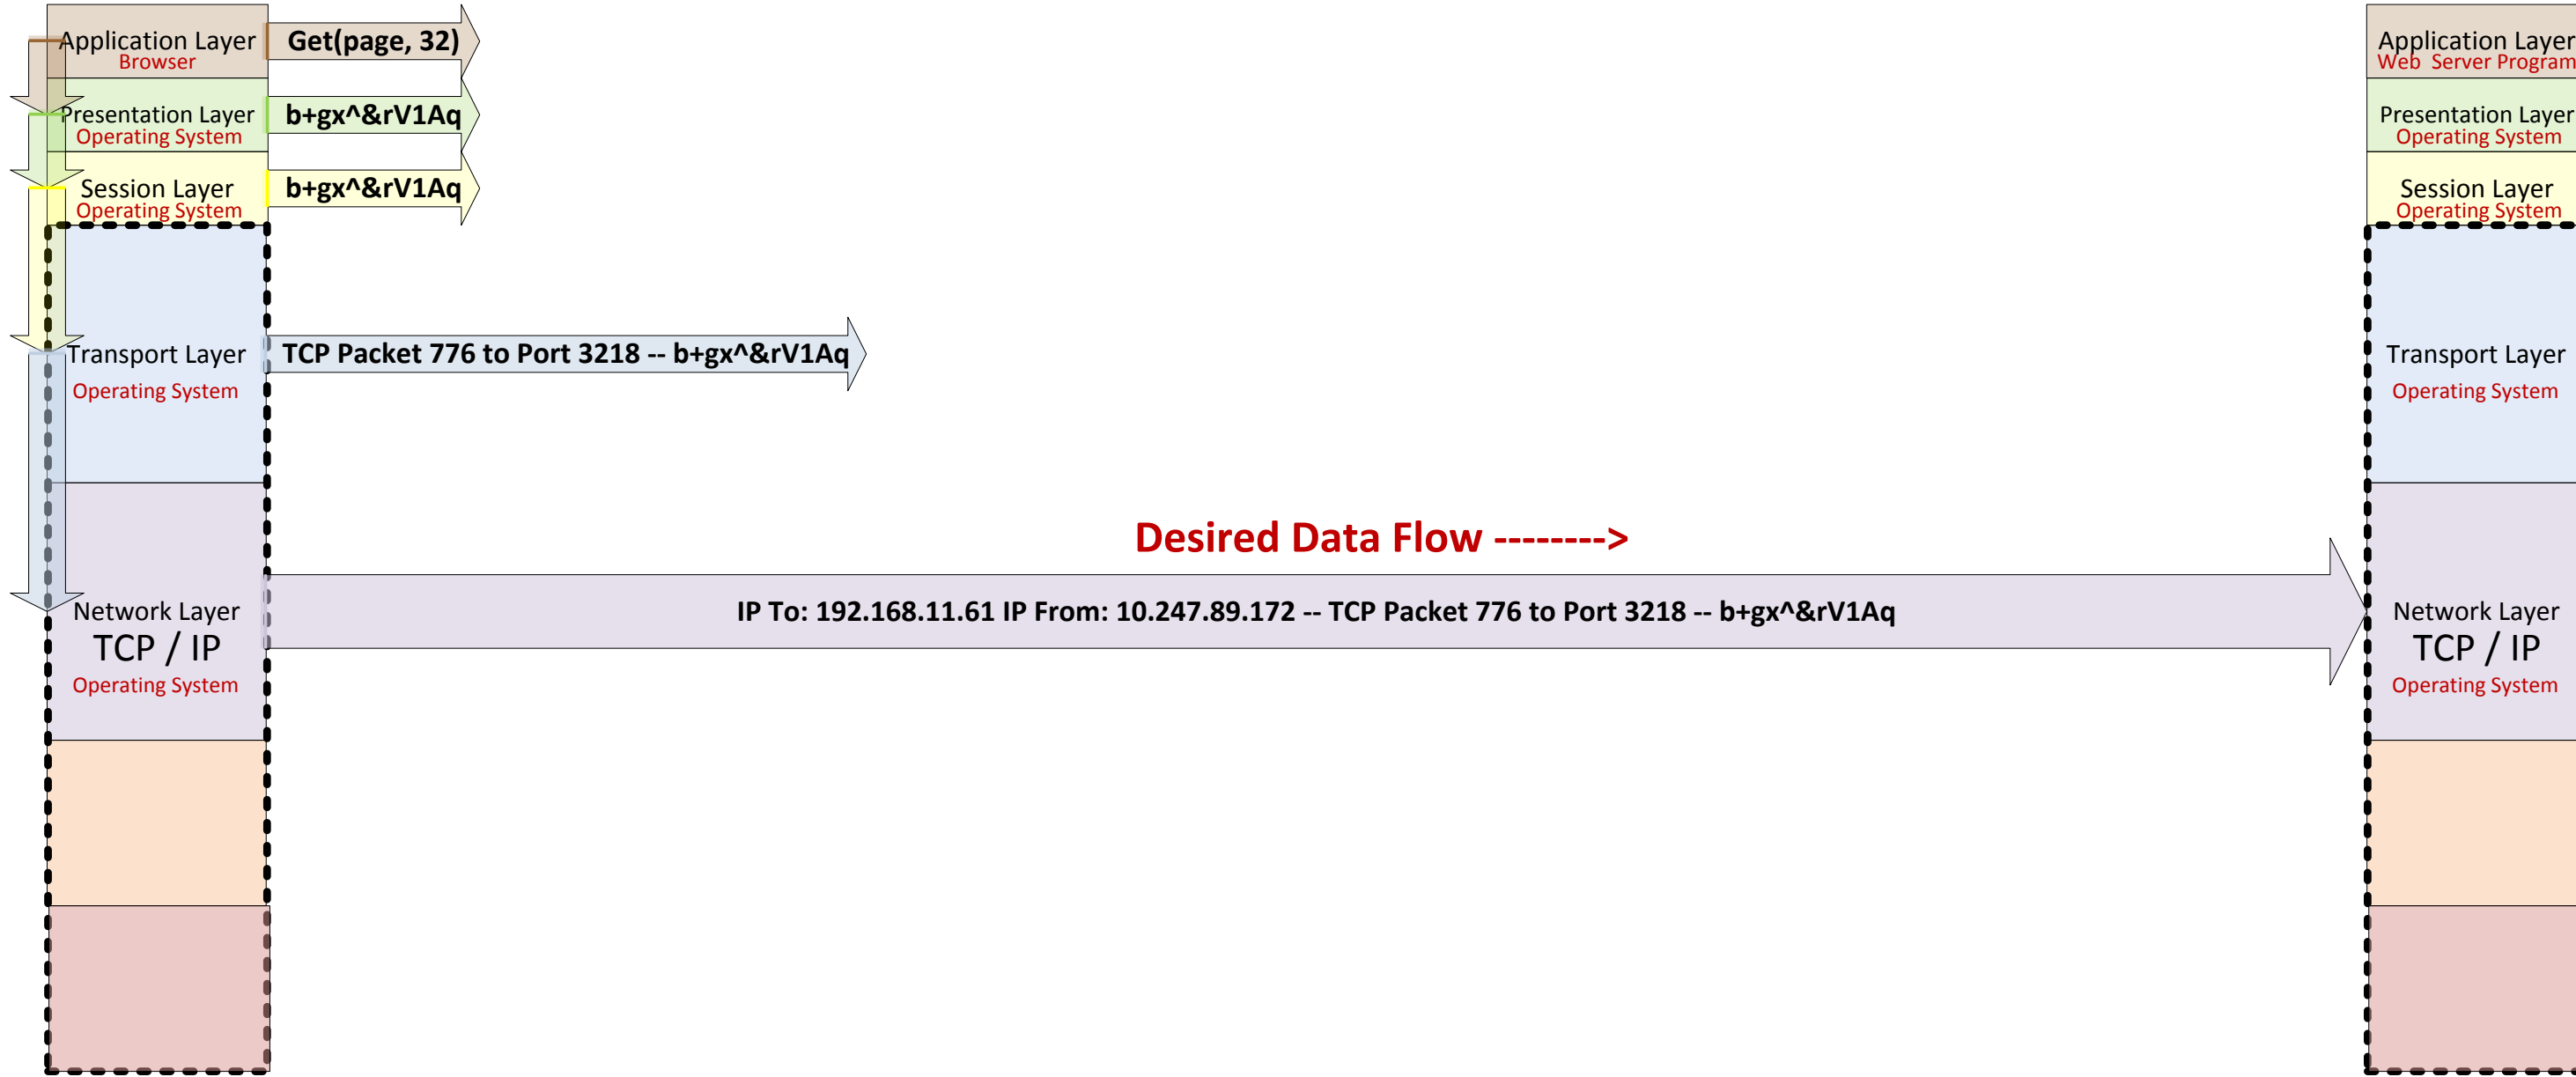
Application Layer
Browser

Get(page, 32)

Presentation Layer
Operating System

b+gx^&rV1Aq

Session Layer
Operating System

b+gx^&rV1Aq

Transport Layer
Operating System

TCP Packet 776 to Port 3218 -- b+gx^&rV1Aq

Desired Data Flow -------->

Network Layer
TCP / IP
Operating System

IP To: 192.168.11.61 IP From: 10.247.89.172 -- TCP Packet 776 to Port 3218 -- b+gx^&rV1Aq

Application Layer
Web Server Program

Presentation Layer
Operating System

Session Layer
Operating System

Transport Layer
Operating System

Network Layer
TCP / IP
Operating System